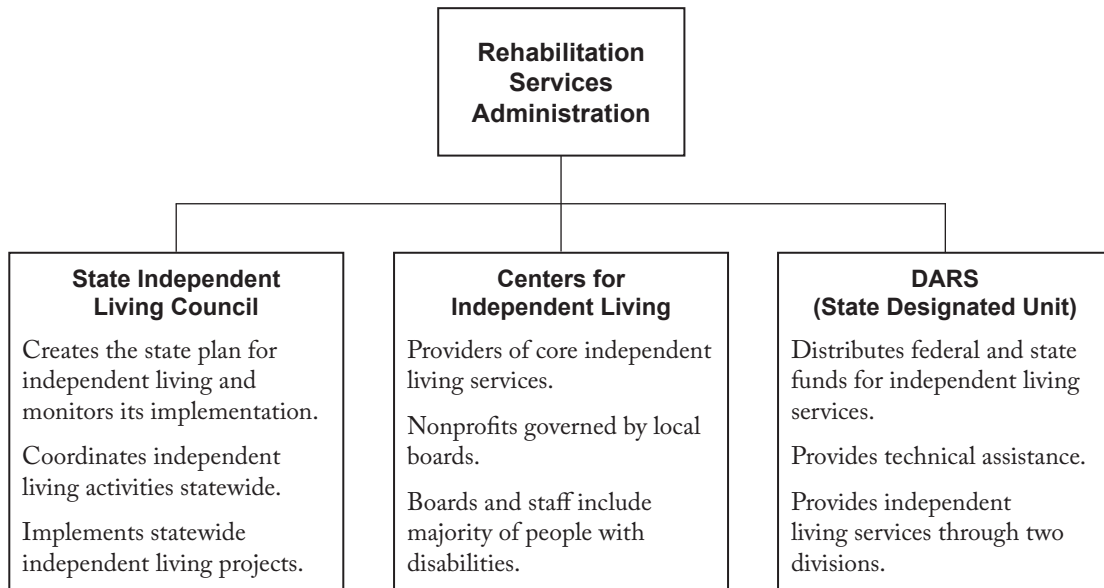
Rehabilitation Services Administration

State Independent Living Council

Creates the state plan for independent living and monitors its implementation.

Coordinates independent living activities statewide.

Implements statewide independent living projects.

Centers for Independent Living

Providers of core independent living services.

Nonprofits governed by local boards.

Boards and staff include majority of people with disabilities.

DARS (State Designated Unit)

Distributes federal and state funds for independent living services.

Provides technical assistance.

Provides independent living services through two divisions.